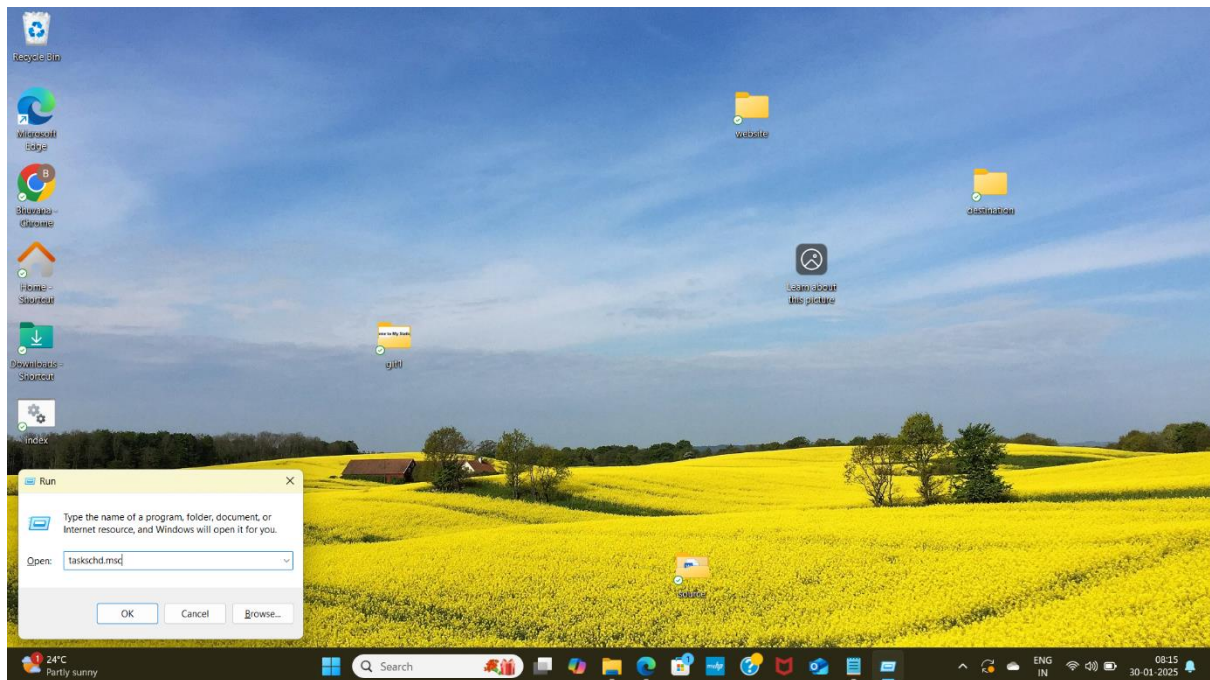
Recycle Bin

Microsoft Edge

Bhavana - Chrome

Home - Shortcut

Downloads - Shortcut

index

website

destination

Learn about this picture

gift

source

Run

Type the name of a program, folder, document, or Internet resource, and Windows will open it for you.

Open: taskschd.msc

OK Cancel Browse...

24°C
Partly sunny

Search

ENG
IN

08:15
30-01-2025